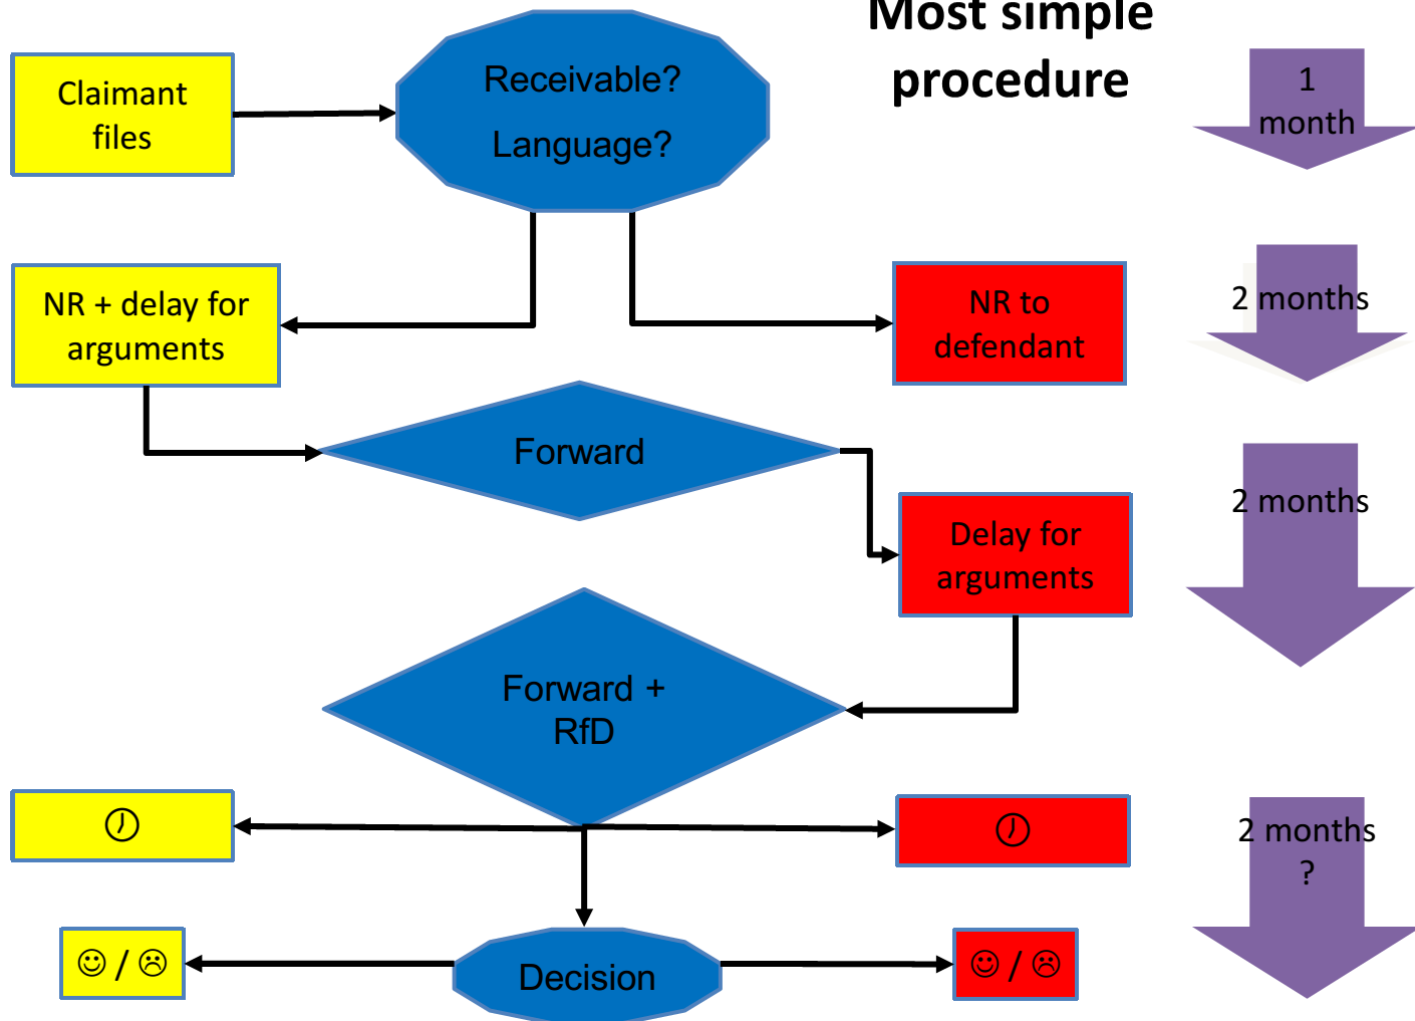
Most simple procedure

Claimant files

Receivable?

Language?

1 month

NR + delay for arguments

NR to defendant

2 months

Forward

Delay for arguments

2 months

Forward + RfD

◷

◷

2 months ?

☺ / ☹

Decision

☺ / ☹